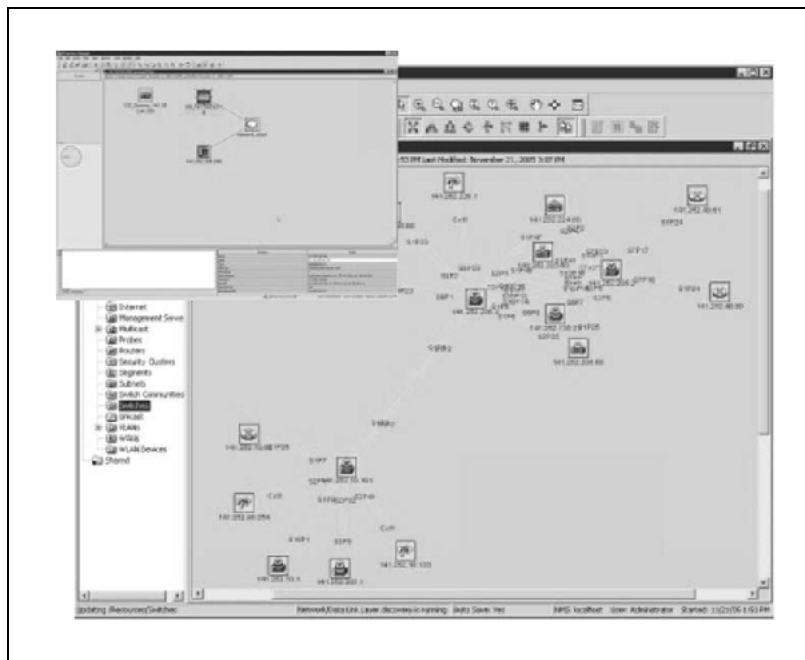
53 PM Last Modified: November 21, 2005 5:07 PM

141.202.226.1

141.202.224.60

141.202.30.61

141.202.48.90

141.202.206.1

141.202.158.2

141.202.208.60

141.202.70.88

141.202.10.101

141.202.60.056

141.202.10.1

141.202.60.1

141.202.10.103

Internet
Management Serve
Multicast
Probes
Routers
Security Clusters
Segments
Subnets
Switch Communities
Switches
VPNs
VLANs
WANs
WLAN Devices
Shared

Updating /Resources/Switches

Network/Data Link Layer discovery is running

Auto Save: Yes

WRS: localhost

User: Administrator

Started: 11/21/05 1:53 PM